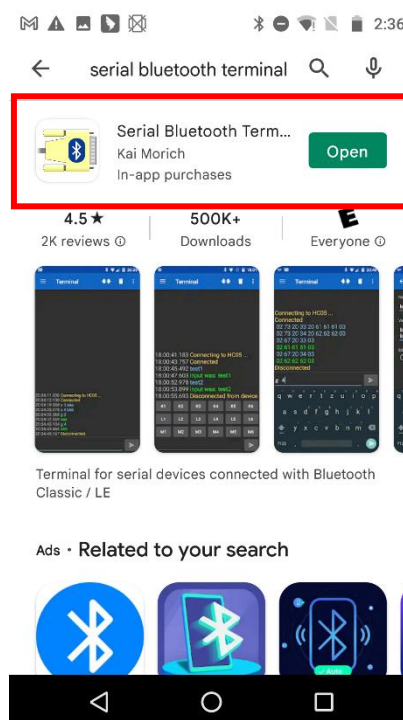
2:36

serial bluetooth terminal

Serial Bluetooth Term...
Kai Morich
In-app purchases

Open

4.5★
2K reviews ⓘ

500K+
Downloads

E
Everyone ⓘ

Terminal

Terminal

Terminal

18:00:41.183 Connecting to HC05 ...
18:00:43.757 Connected
18:00:45.492 test1
18:00:47.603 [rout was: test1]
18:00:52.978 test2
18:00:53.299 [rout was: test2]
18:00:55.693 Disconnected from device

M1 M2 M3 M4 M5 M6
M1 M2 M3 M4 M5 M6

Connecting to HC05 ...
Connected
02 73 20 30 20 61 62 61 03
02 72 20 34 20 62 62 62 03
02 67 20 33 03
02 61 61 61 03
02 67 20 34 03
02 62 62 62 03
Disconnected

q w e r t y u i o p
a s d f g h j k l
z x c v b n m

Terminal for serial devices connected with Bluetooth Classic / LE

Ads · Related to your search